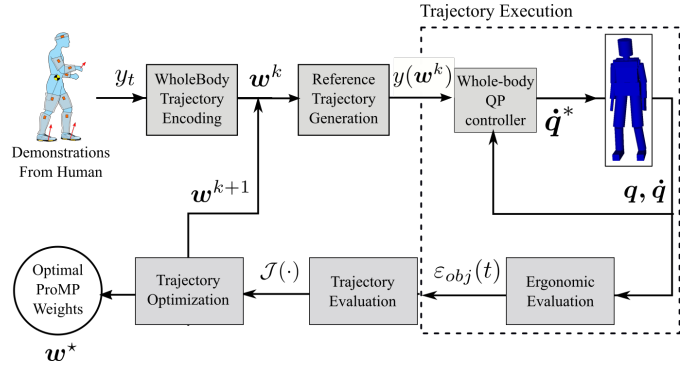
Trajectory Execution

Demonstrations From Human

$y_t$

WholeBody Trajectory Encoding

$\boldsymbol{w}^k$

Reference Trajectory Generation

$y(\boldsymbol{w}^k)$

Whole-body QP controller

$\dot{\boldsymbol{q}}^*$

$\boldsymbol{q}, \dot{\boldsymbol{q}}$

$\boldsymbol{w}^{k+1}$

Optimal ProMP Weights

$\boldsymbol{w}^\star$

Trajectory Optimization

$\mathcal{J}(\cdot)$

Trajectory Evaluation

$\varepsilon_{obj}(t)$

Ergonomic Evaluation